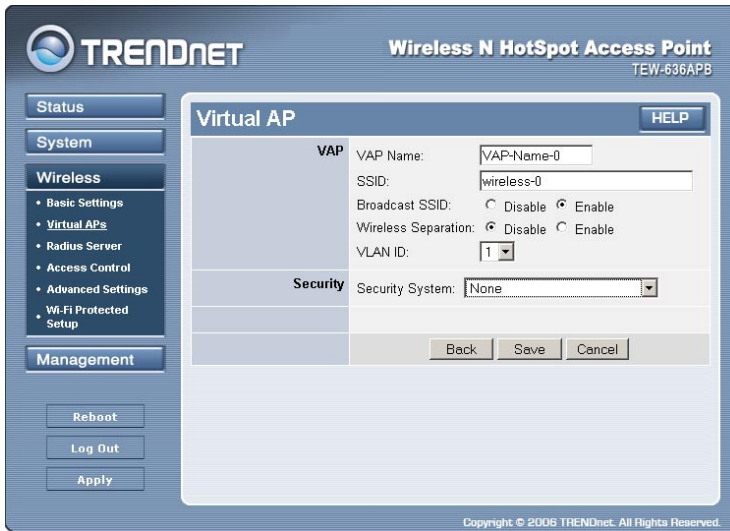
TRENDNET

Wireless N HotSpot Access Point
TEW-636APB

Status

System

Wireless

• Basic Settings
• Virtual APs
• Radius Server
• Access Control
• Advanced Settings
• Wi-Fi Protected Setup

Management

Reboot

Log Out

Apply

Virtual AP

HELP

| | |
|---|---|
| VAP | VAP Name: VAP-Name-0 |
| | SSID: wireless-0 |
| | Broadcast SSID: Disable Enable |
| | Wireless Separation: Disable Enable |
| | VLAN ID: 1 |
| Security | Security System: None |
| | |
| | Back Save Cancel |

Copyright © 2006 TRENDnet. All Rights Reserved.